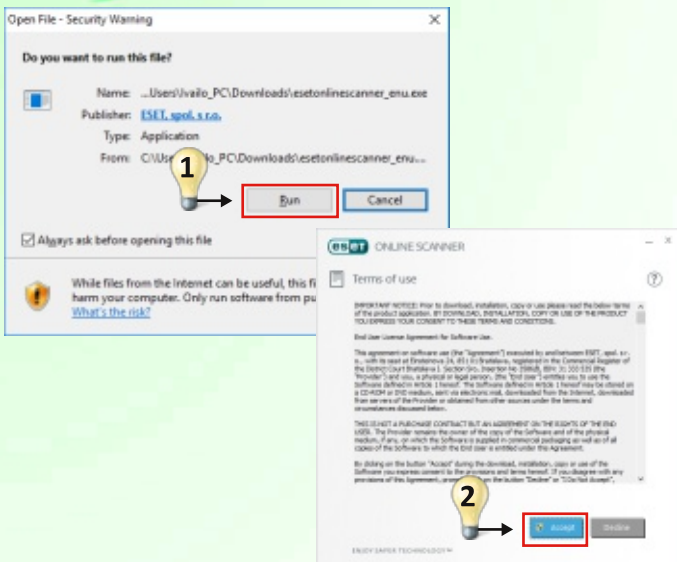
Open File - Security Warning

Do you want to run this file?

Name: ...Users\Vailo_PC\Downloads\esetonlinescanner_enu.exe
Publisher: ESET, spol. s r.o.
Type: Application
From: C:\Users\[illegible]lo_PC\Downloads\esetonlinescanner_enu...

1

Run Cancel

Always ask before opening this file

While files from the Internet can be useful, this fi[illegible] harm your computer. Only run software from pu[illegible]
What's the risk?

ESET ONLINE SCANNER

Terms of use

IMPORTANT NOTICE: Prior to download, installation, copy or use please read the below terms of the product application. BY DOWNLOAD, INSTALLATION, COPY OR USE OF THE PRODUCT YOU EXPRESS YOUR CONSENT TO THESE TERMS AND CONDITIONS.

End User License Agreement for Software Use.

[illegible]

THIS IS NOT A PURCHASE CONTRACT BUT AN AGREEMENT ON THE RIGHTS OF THE END USER. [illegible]

By clicking on the button "Accept" during the download, installation, copy or use of the Software you express consent to the provisions and terms hereof. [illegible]

2

Accept Decline

ENJOY SAFER TECHNOLOGY™